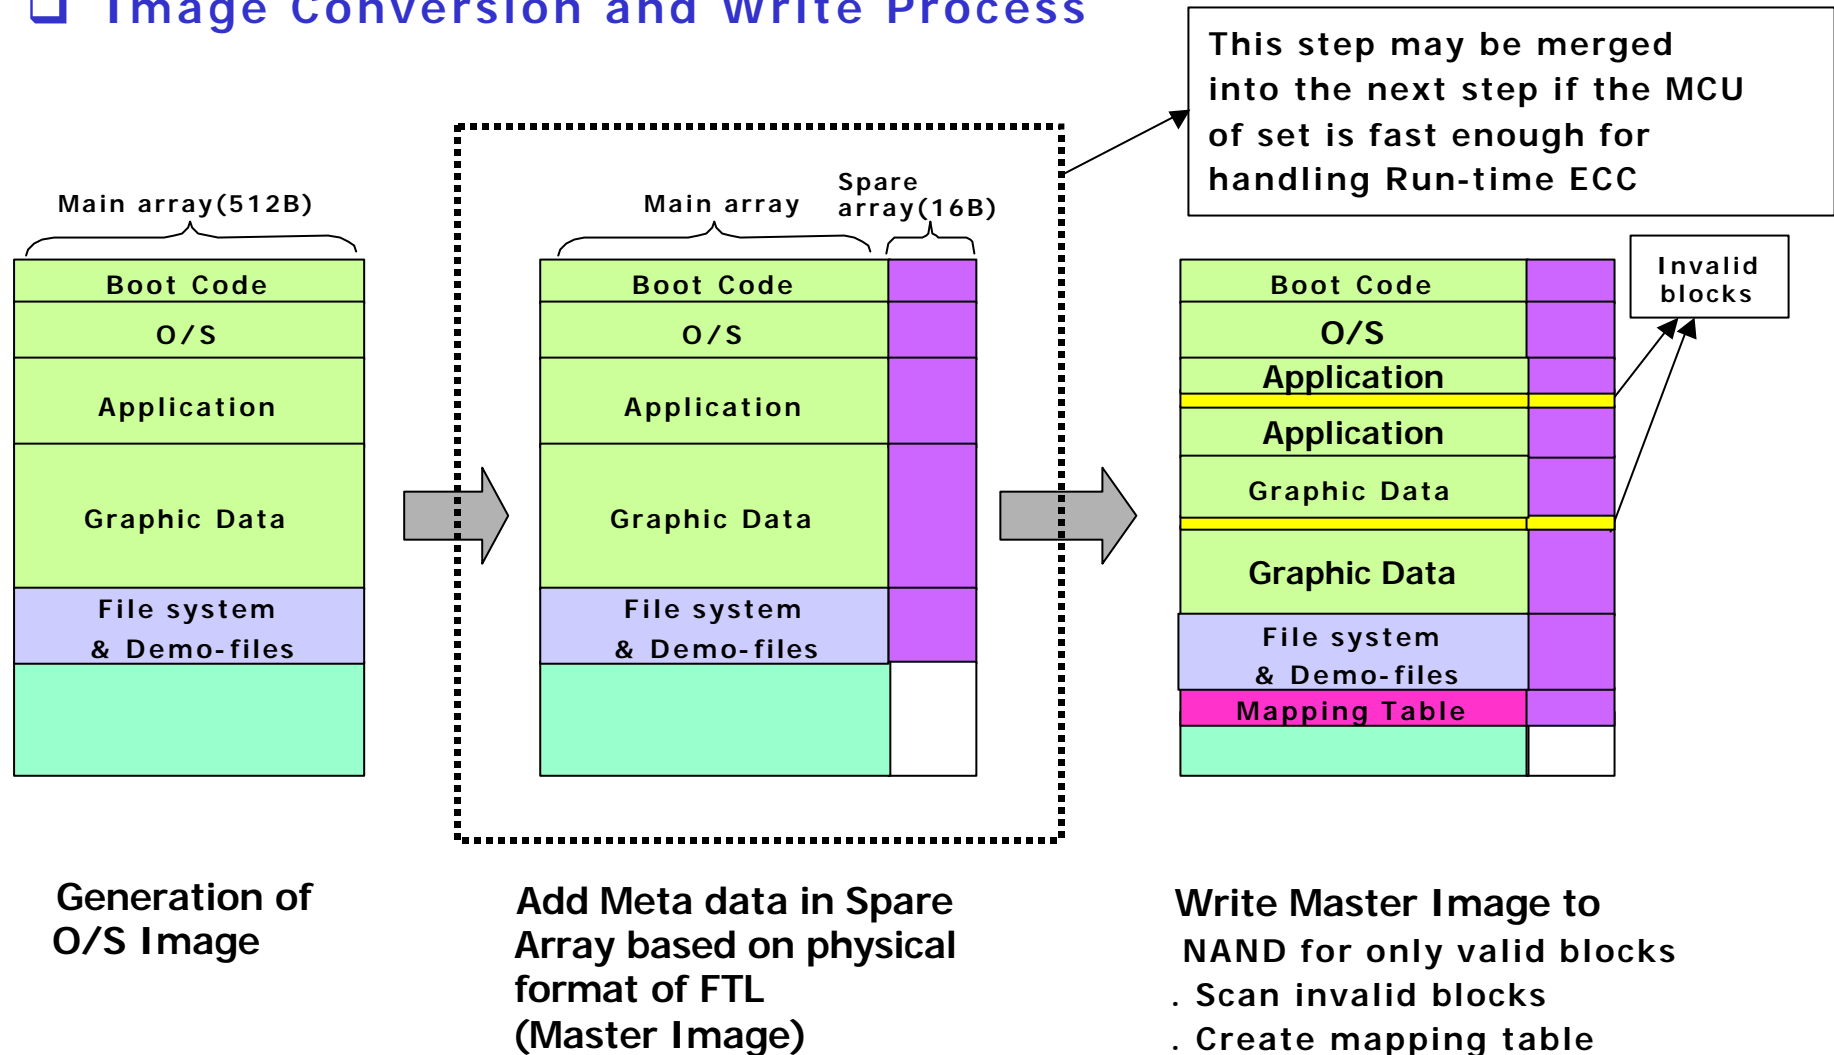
❑ Image Conversion and Write Process

This step may be merged into the next step if the MCU of set is fast enough for handling Run-time ECC

Main array(512B)

Boot Code
O/S
Application
Graphic Data
File system & Demo-files

Main array
Spare array(16B)

Boot Code
O/S
Application
Graphic Data
File system & Demo-files

Invalid blocks

Boot Code
O/S
Application
Application
Graphic Data
Graphic Data
File system & Demo-files
Mapping Table

Generation of O/S Image

Add Meta data in Spare Array based on physical format of FTL (Master Image)

Write Master Image to NAND for only valid blocks
. Scan invalid blocks
. Create mapping table